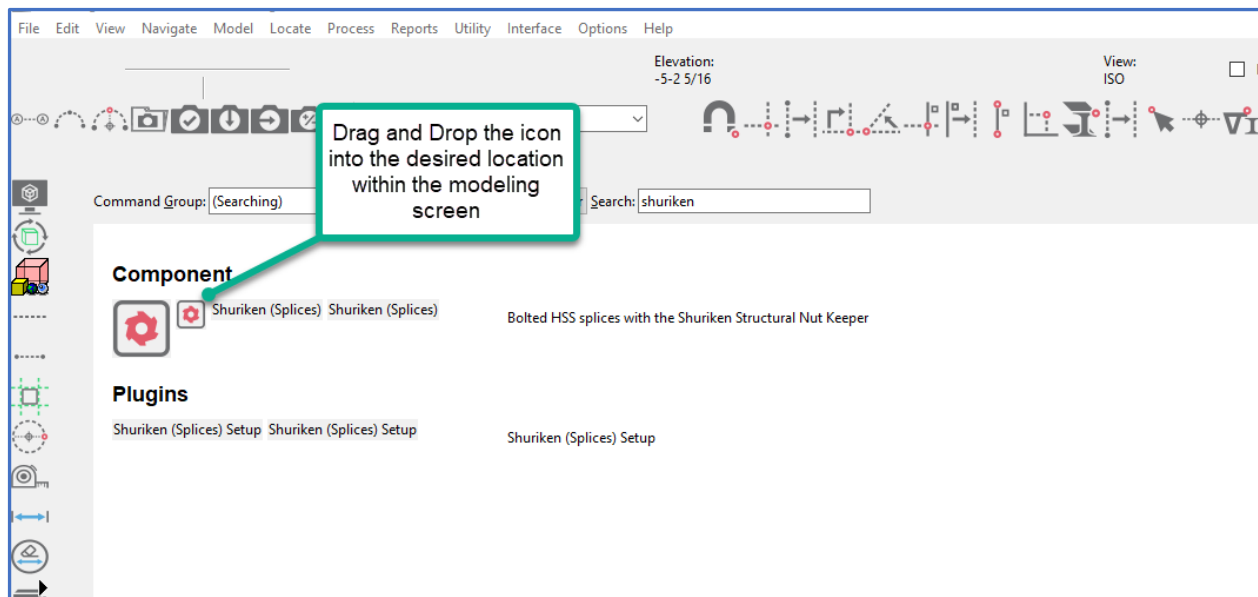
File Edit View Navigate Model Locate Process Reports Utility Interface Options Help

Elevation:
-5-2 5/16

View:
ISO

Drag and Drop the icon into the desired location within the modeling screen

Command Group: (Searching)

Search: shuriken

Component

Shuriken (Splices) Shuriken (Splices)

Bolted HSS splices with the Shuriken Structural Nut Keeper

Plugins

Shuriken (Splices) Setup Shuriken (Splices) Setup

Shuriken (Splices) Setup